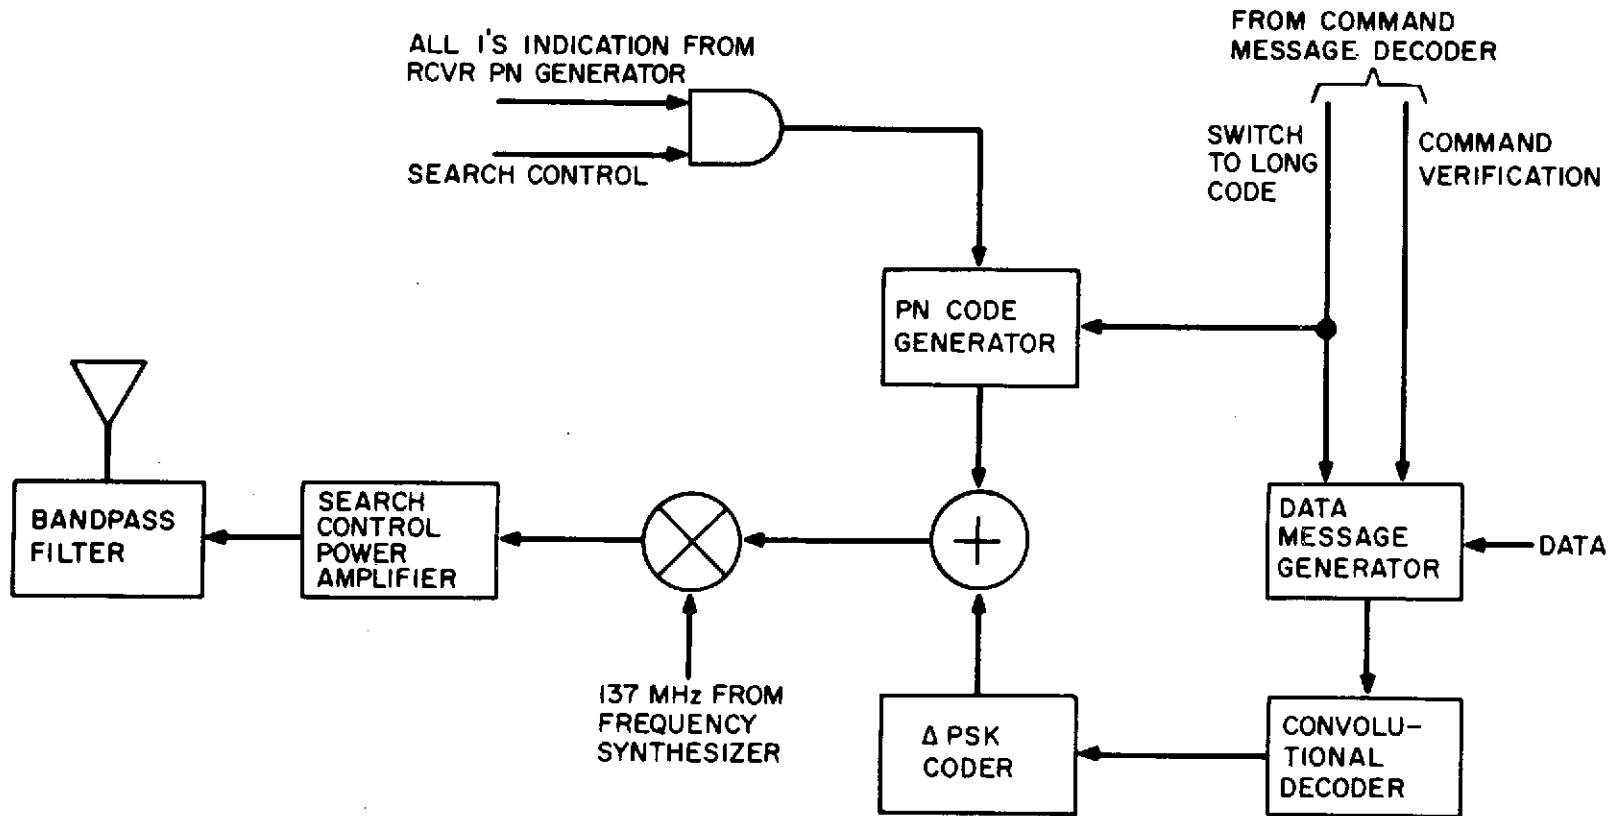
ALL 1'S INDICATION FROM RCVR PN GENERATOR

SEARCH CONTROL

FROM COMMAND MESSAGE DECODER

SWITCH TO LONG CODE

COMMAND VERIFICATION

PN CODE GENERATOR

BANDPASS FILTER

SEARCH CONTROL POWER AMPLIFIER

DATA MESSAGE GENERATOR

DATA

137 MHz FROM FREQUENCY SYNTHESIZER

Δ PSK CODER

CONVOLUTIONAL DECODER